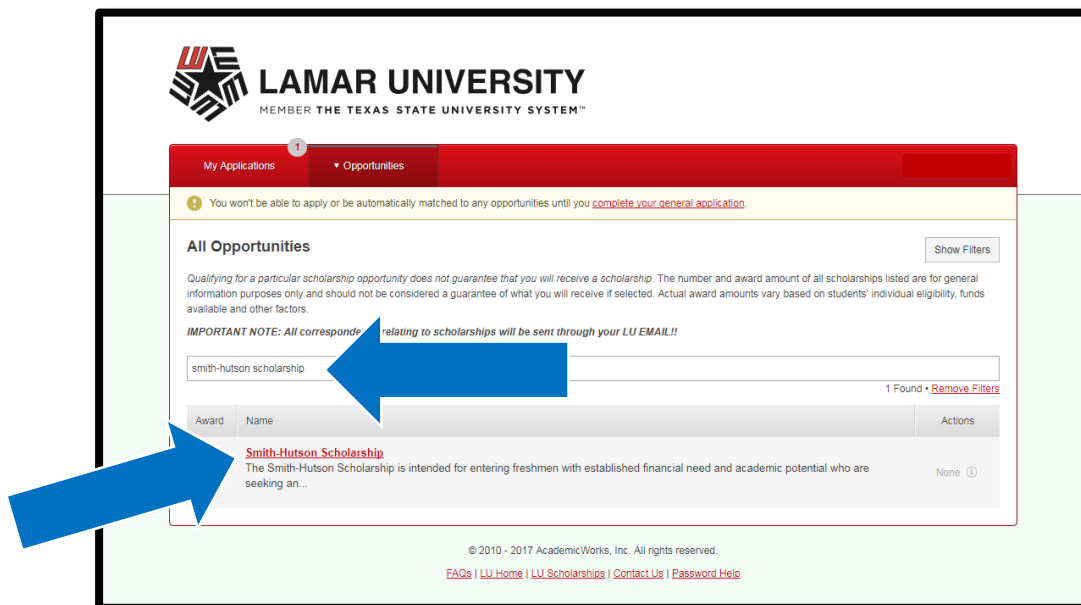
LAMAR UNIVERSITY
MEMBER THE TEXAS STATE UNIVERSITY SYSTEM™

My Applications 1 ▾ Opportunities

You won't be able to apply or be automatically matched to any opportunities until you complete your general application.

All Opportunities

Show Filters

Qualifying for a particular scholarship opportunity does not guarantee that you will receive a scholarship. The number and award amount of all scholarships listed are for general information purposes only and should not be considered a guarantee of what you will receive if selected. Actual award amounts vary based on students' individual eligibility, funds available and other factors.

IMPORTANT NOTE: All corresponde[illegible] relating to scholarships will be sent through your LU EMAIL!!

smith-hutson scholarship

1 Found • Remove Filters

| Award | Name | Actions |
|---|---|---|
| | Smith-Hutson Scholarship The Smith-Hutson Scholarship is intended for entering freshmen with established financial need and academic potential who are seeking an... | None |

© 2010 - 2017 AcademicWorks, Inc. All rights reserved.

FAQs | LU Home | LU Scholarships | Contact Us | Password Help